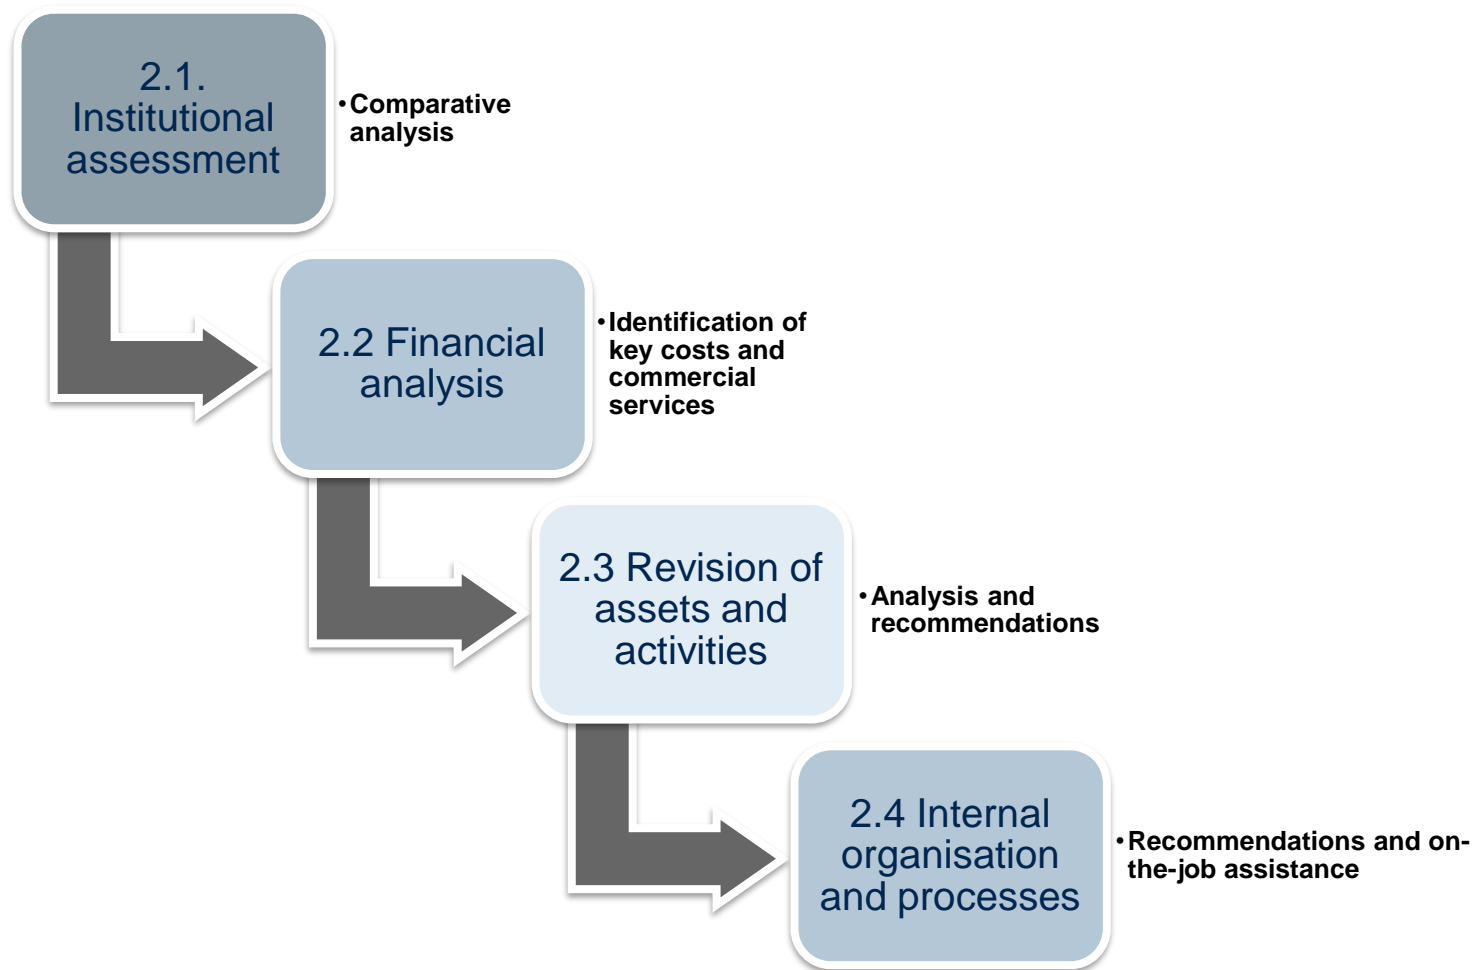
2.1. Institutional assessment

• Comparative analysis

2.2 Financial analysis

• Identification of key costs and commercial services

2.3 Revision of assets and activities

• Analysis and recommendations

2.4 Internal organisation and processes

• Recommendations and on-the-job assistance